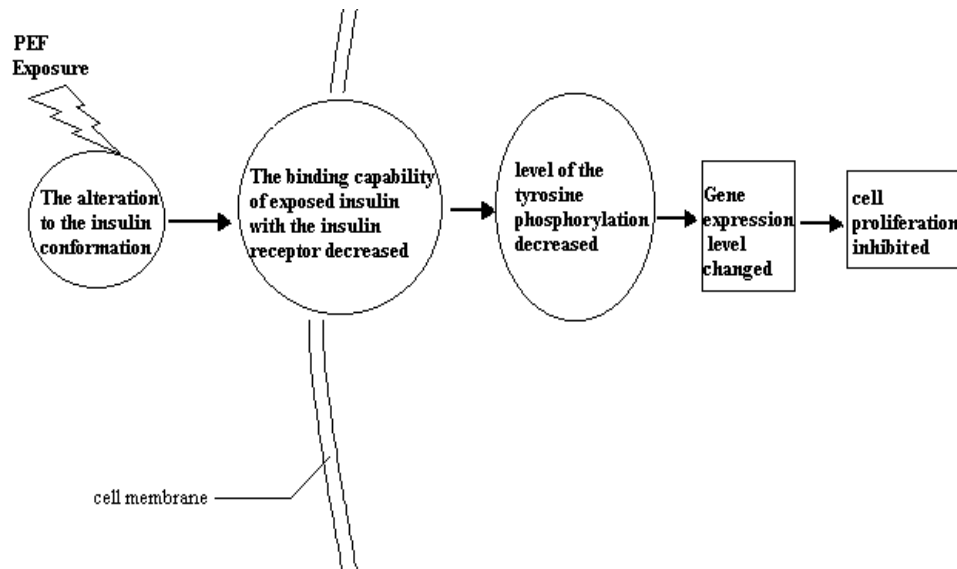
PEF Exposure

The alteration to the insulin conformation

The binding capability of exposed insulin with the insulin receptor decreased

level of the tyrosine phosphorylation decreased

Gene expression level changed

cell proliferation inhibited

cell membrane